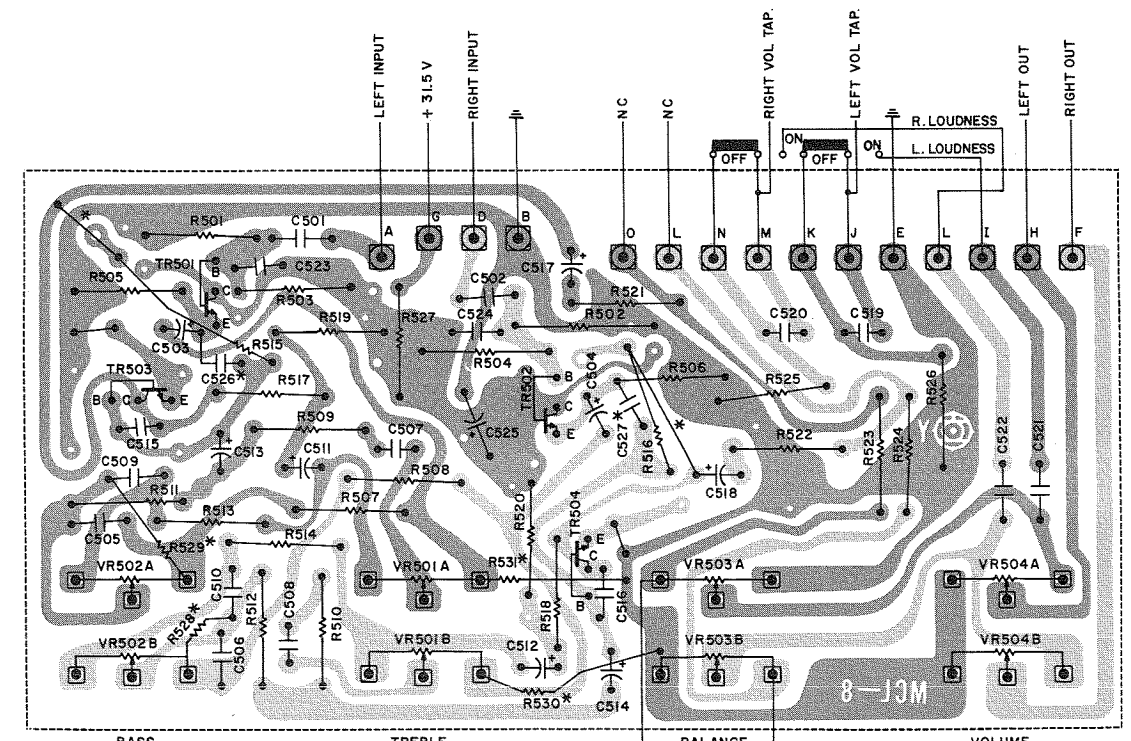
LEFT INPUT
+ 31.5 V
RIGHT INPUT
NC
NC
RIGHT VOL TAP.
LEFT VOL TAP.
LEFT OUT
RIGHT OUT
R. LOUDNESS
L. LOUDNESS
ON
OFF
ON
OFF
ON

A G D B O L N M K J E L I H F

R501
C501
TR501
B
C523
C
R505
R503
E
C503
R519
R527
R515
C526*
TR503
B
C
E
R517
C515
R509
C513
C511
C507
C509
R511
R508
R513
R507
C505
R529*
R514
C502
C517
R521
C524
R502
R504
C520
C519
B
TR502
C504
C
E
R506
R525
R526
C525
C527*
R516
R522
R523
R524
C522
C521
C518
R520
TR504
E
C
R531*
VR502A
VR501A
VR503A
VR504A
C510
R528*
R512
C508
R510
R518
B
C516
C512
VR502B
C506
VR501B
VR503B
VR504B
R530*
C514
8-J3M
BASS
TREBLE
BALANCE
VOLUME